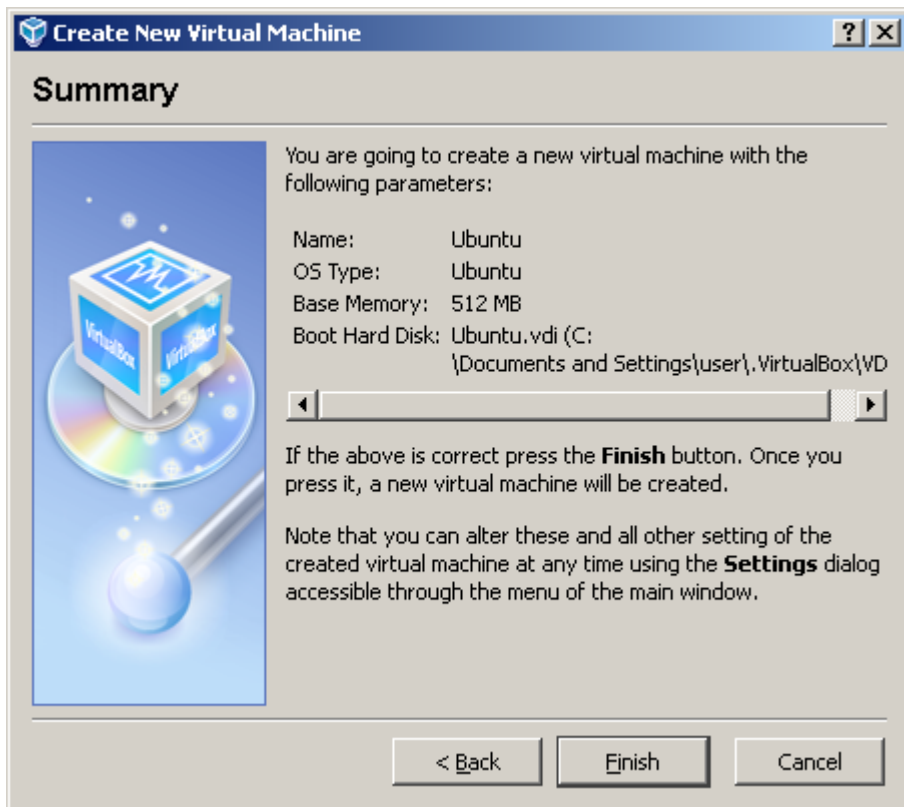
Create New Virtual Machine

?

Summary

You are going to create a new virtual machine with the following parameters:

| | |
|---|---|
| Name: | Ubuntu |
| OS Type: | Ubuntu |
| Base Memory: | 512 MB |
| Boot Hard Disk: | Ubuntu.vdi (C:\Documents and Settings\user\.VirtualBox\VD |

If the above is correct press the **Finish** button. Once you press it, a new virtual machine will be created.

Note that you can alter these and all other setting of the created virtual machine at any time using the **Settings** dialog accessible through the menu of the main window.

VirtualBox

VirtualBox

< Back

Finish

Cancel